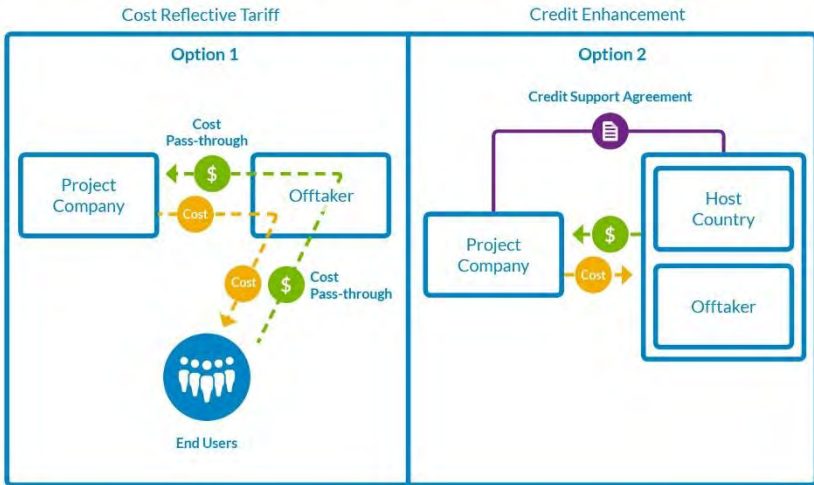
Cost Reflective Tariff

Option 1

Cost Pass-through

$

Project Company

Offtaker

Cost

Cost

$

Cost Pass-through

End Users

Credit Enhancement

Option 2

Credit Support Agreement

Project Company

$

Cost

Host Country

Offtaker